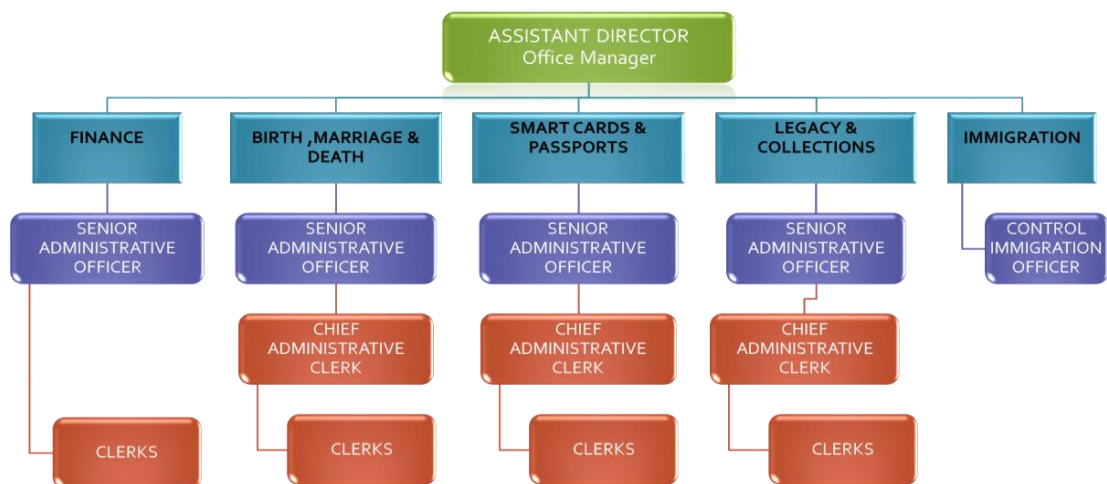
ASSISTANT DIRECTOR
Office Manager

FINANCE

SENIOR ADMINISTRATIVE OFFICER

CLERKS

BIRTH ,MARRIAGE & DEATH

SENIOR ADMINISTRATIVE OFFICER

CHIEF ADMINISTRATIVE CLERK

CLERKS

SMART CARDS & PASSPORTS

SENIOR ADMINISTRATIVE OFFICER

CHIEF ADMINISTRATIVE CLERK

CLERKS

LEGACY & COLLECTIONS

SENIOR ADMINISTRATIVE OFFICER

CHIEF ADMINISTRATIVE CLERK

CLERKS

IMMIGRATION

CONTROL IMMIGRATION OFFICER